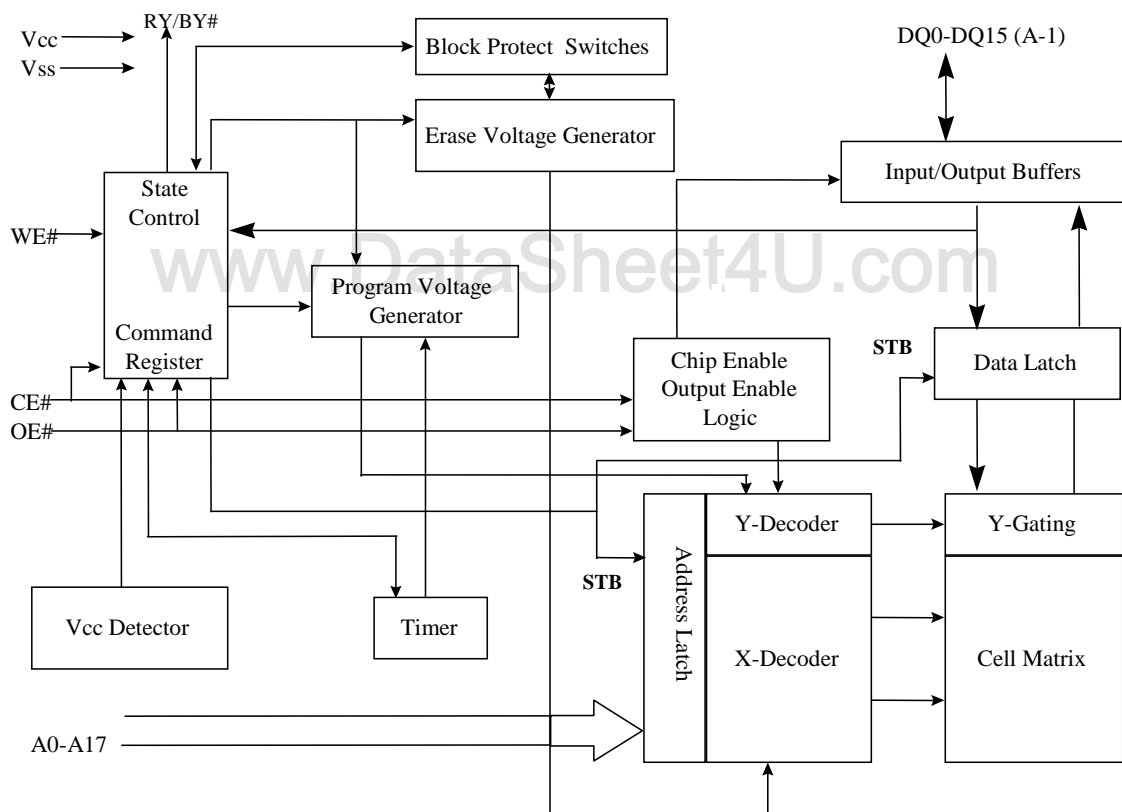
Vcc
Vss
RY/BY#
Block Protect Switches
DQ0-DQ15 (A-1)
Erase Voltage Generator
Input/Output Buffers
State Control
Command Register
WE#
www.DataSheet4U.com
Program Voltage Generator
STB
Data Latch
Chip Enable Output Enable Logic
CE#
OE#
Y-Decoder
Y-Gating
STB
Address Latch
Vcc Detector
Timer
X-Decoder
Cell Matrix
A0-A17